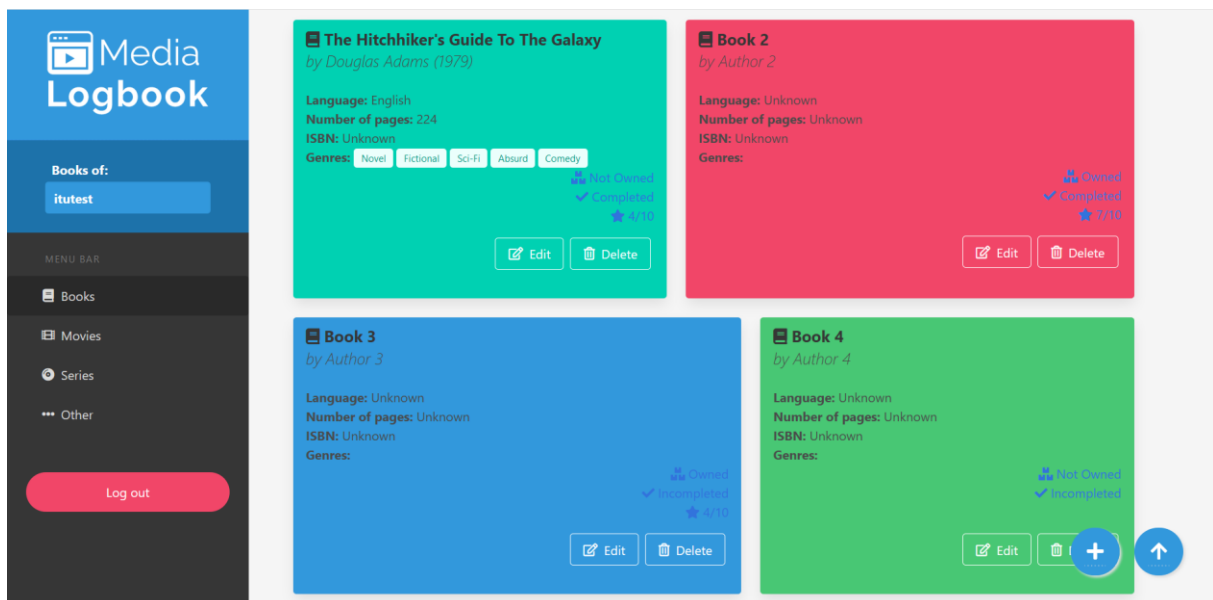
Media Logbook

Books of:

itutest

MENU BAR

Books

Movies

Series

Other

Log out

The Hitchhiker's Guide To The Galaxy
by Douglas Adams (1979)

Language: English
Number of pages: 224
ISBN: Unknown
Genres: Novel Fictional Sci-Fi Absurd Comedy

Not Owned
Completed
4/10

Edit Delete

Book 2
by Author 2

Language: Unknown
Number of pages: Unknown
ISBN: Unknown
Genres:

Owned
Completed
7/10

Edit Delete

Book 3
by Author 3

Language: Unknown
Number of pages: Unknown
ISBN: Unknown
Genres:

Owned
Incompleted
4/10

Edit Delete

Book 4
by Author 4

Language: Unknown
Number of pages: Unknown
ISBN: Unknown
Genres:

Not Owned
Incompleted

Edit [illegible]